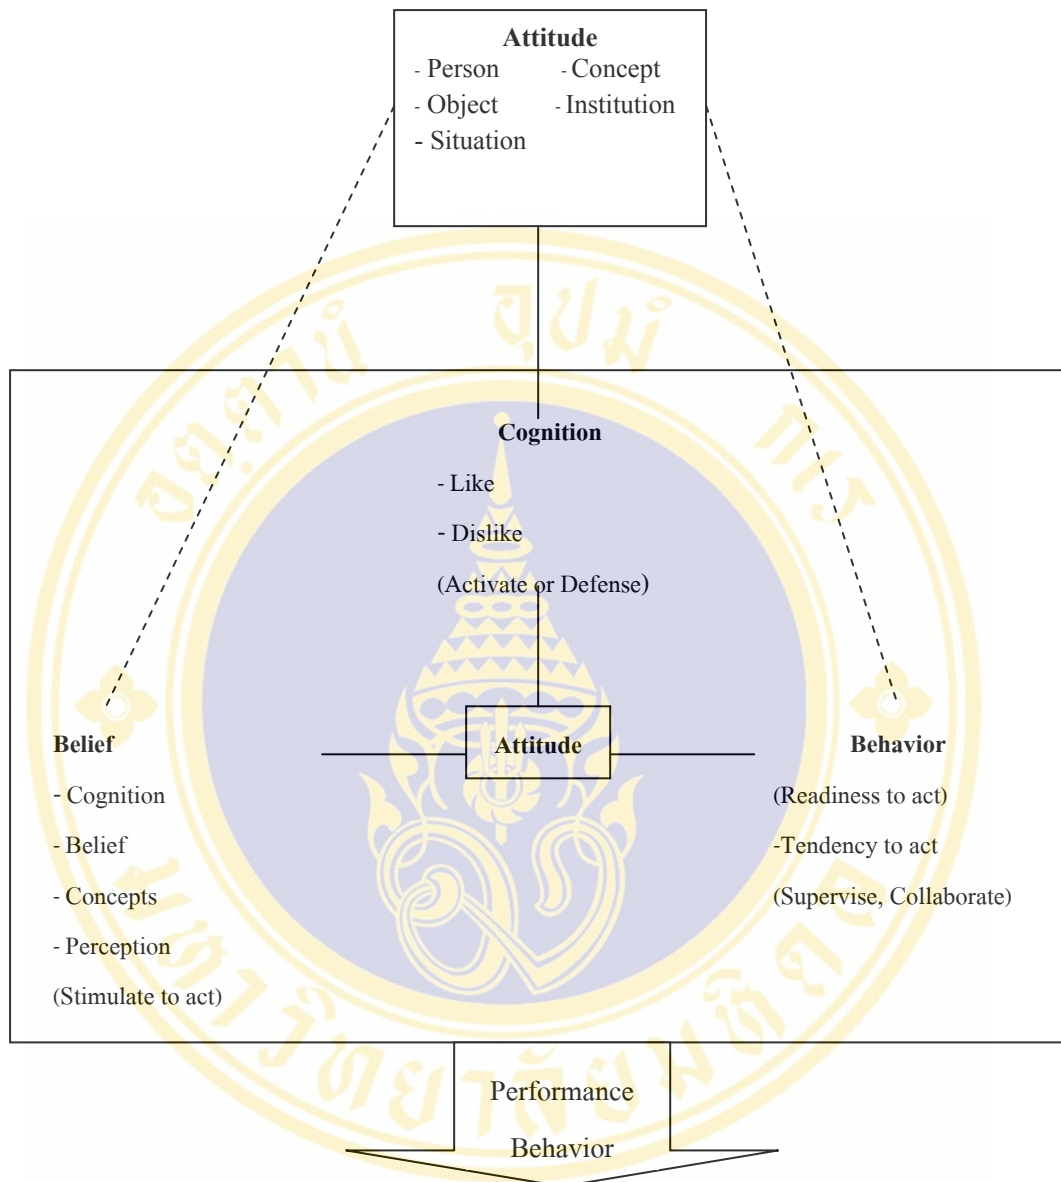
Attitude
- Person
- Concept
- Object
- Institution
- Situation

Cognition
- Like
- Dislike
(Activate or Defense)

Belief
- Cognition
- Belief
- Concepts
- Perception
(Stimulate to act)

Attitude

Behavior
(Readiness to act)
-Tendency to act
(Supervise, Collaborate)

Performance
Behavior

มหาวิทยาลัยมหิดล